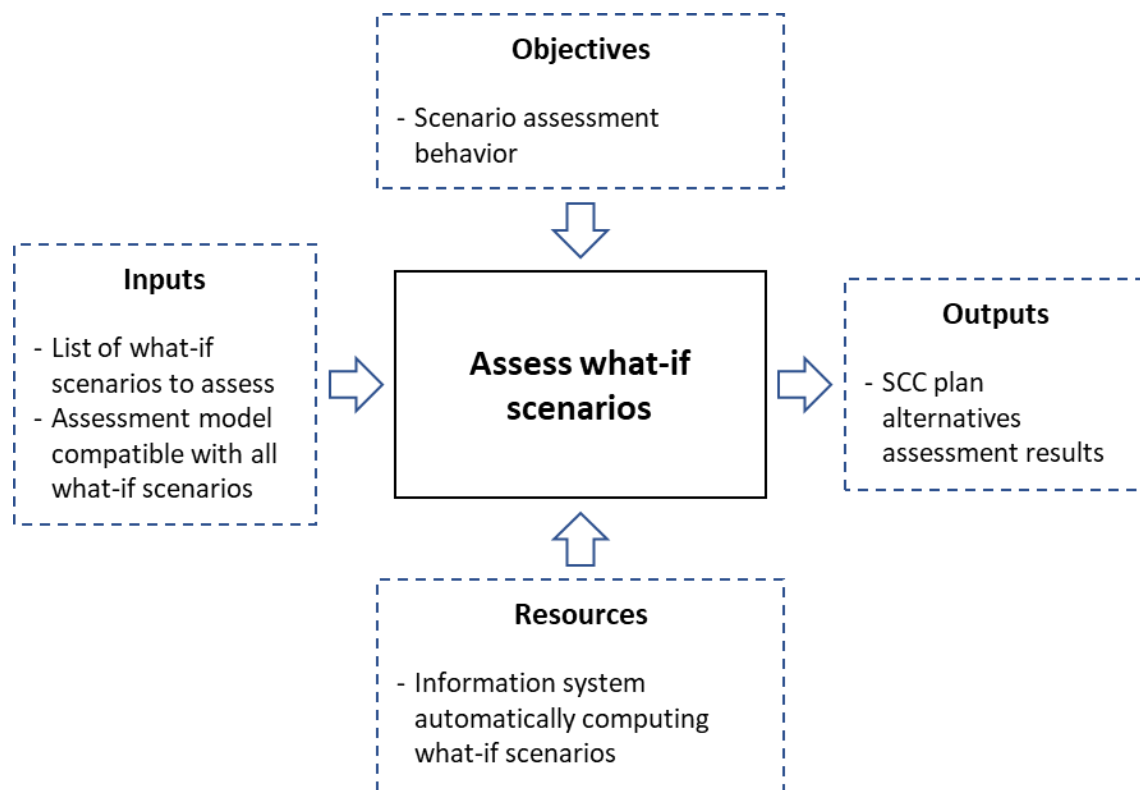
Objectives

- Scenario assessment behavior

Inputs

- List of what-if scenarios to assess
- Assessment model compatible with all what-if scenarios

Assess what-if scenarios

Outputs

- SCC plan alternatives assessment results

Resources

- Information system automatically computing what-if scenarios